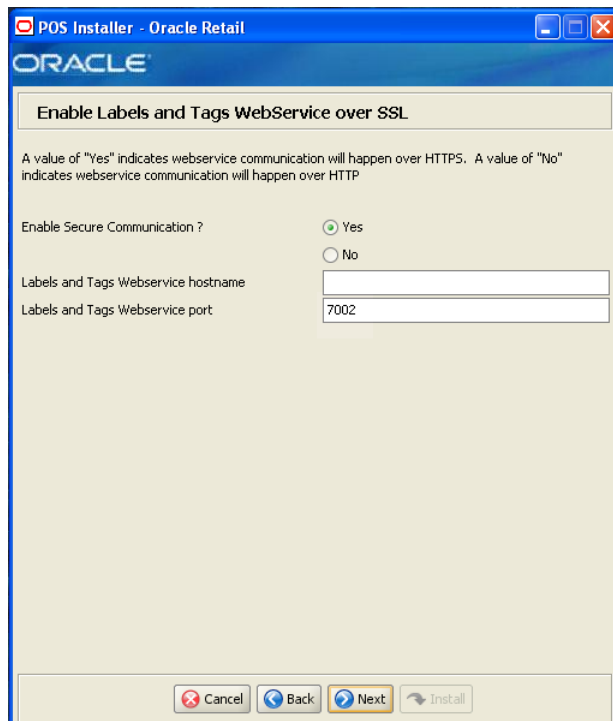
POS Installer - Oracle Retail

ORACLE

Enable Labels and Tags WebService over SSL

A value of "Yes" indicates webservice communication will happen over HTTPS. A value of "No" indicates webservice communication will happen over HTTP

Enable Secure Communication ?

Yes

No

Labels and Tags Webservice hostname

Labels and Tags Webservice port

7002

Cancel

Back

Next

Install